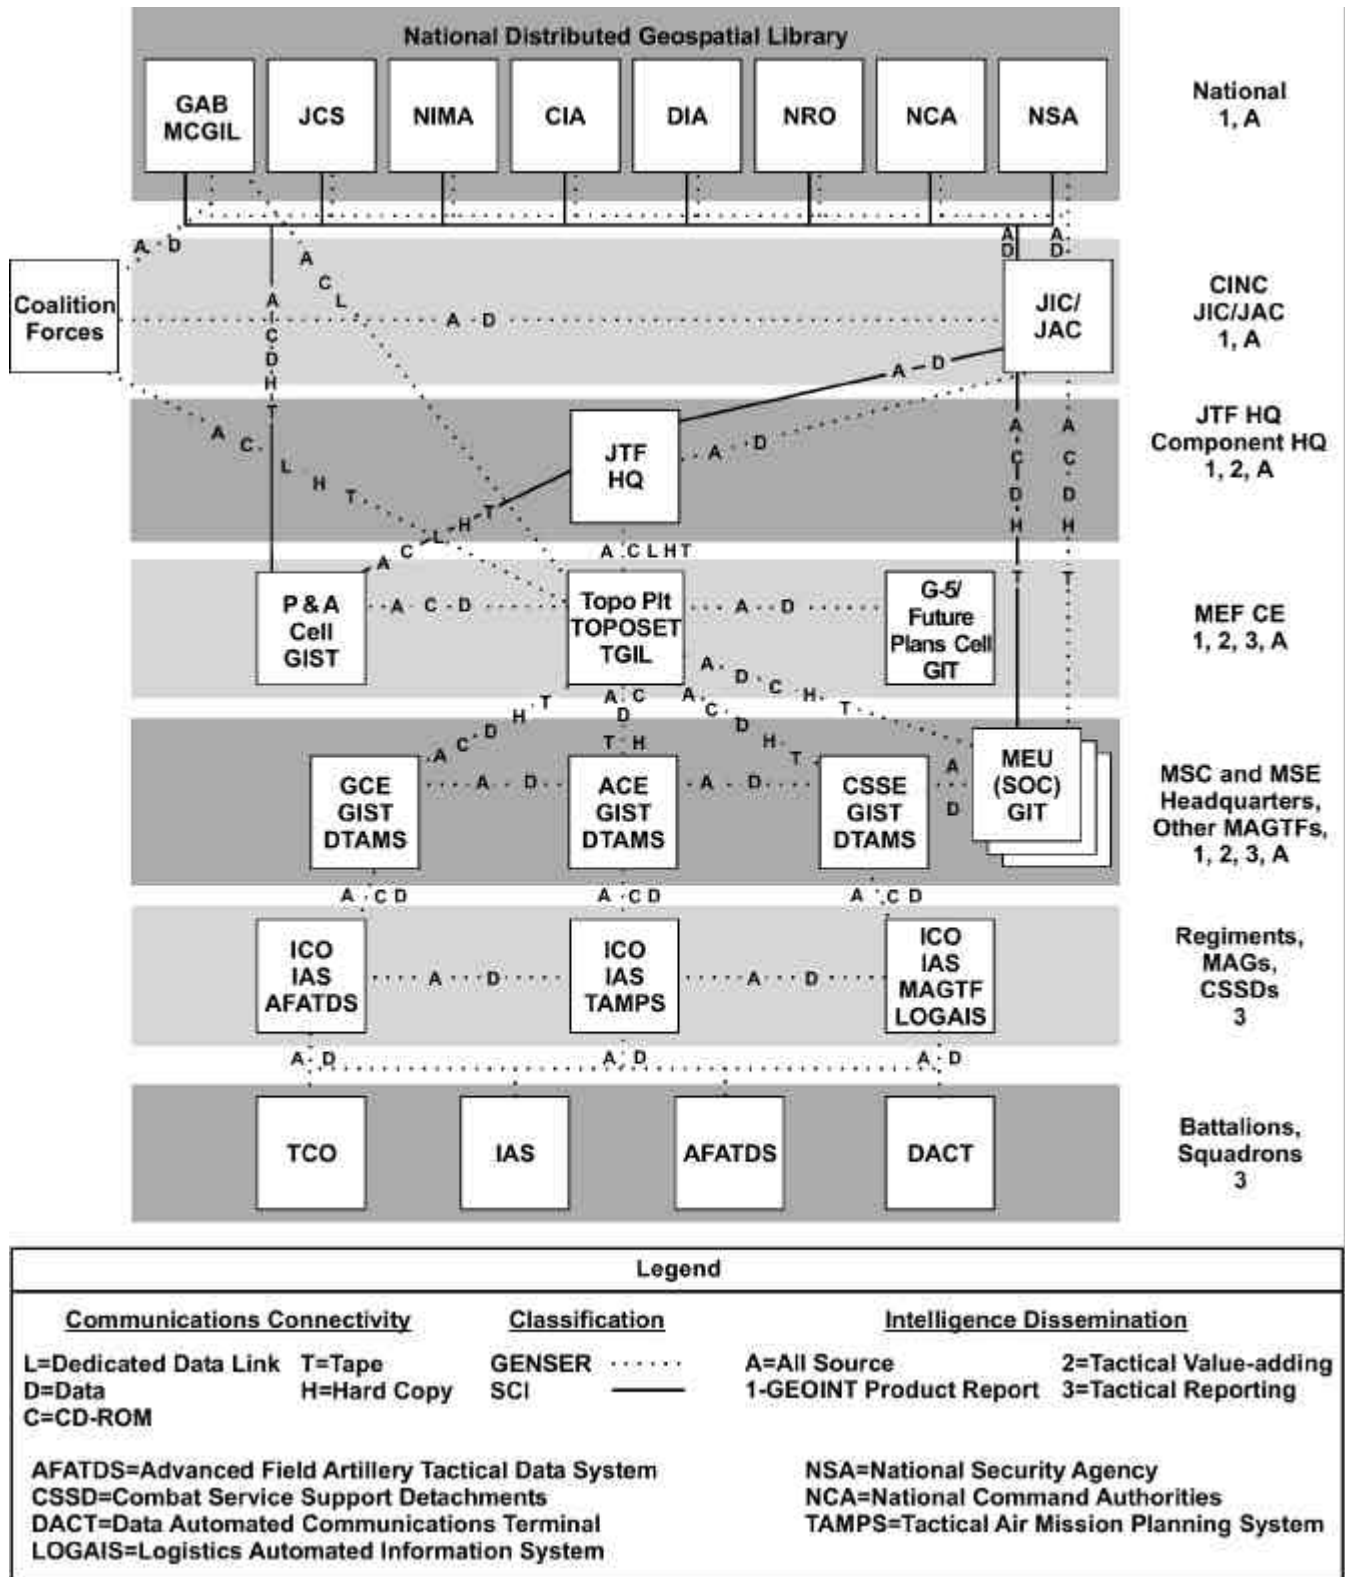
National Distributed Geospatial Library

GAB MCGIL
JCS
NIMA
CIA
DIA
NRO
NCA
NSA

National 1, A

A b
A C L
A C D H T
A D
A D

Coalition Forces
A D
JIC/ JAC

CINC JIC/JAC 1, A

A D
A C L H T
JTF HQ
A D
A C D H T
A C D H T

JTF HQ Component HQ 1, 2, A

A C L H T
A C L H T

P & A Cell GIST
A C D
Topo Plt TOPOSET TGIL
A D
G-5/ Future Plans Cell GIT

MEF CE 1, 2, 3, A

A D C H T
H T
A C D
A C D T H
A C D H T

GCE GIST DTAMS
A D
ACE GIST DTAMS
A D
CSSE GIST DTAMS
A D
MEU (SOC) GIT

MSC and MSE Headquarters, Other MAGTFs, 1, 2, 3, A

A C D
A C D
A C D

ICO IAS AFATDS
A D
ICO IAS TAMPS
A D
ICO IAS MAGTF LOGAIS

Regiments, MAGs, CSSDs 3

A D
A D
A D

TCO
IAS
AFATDS
DACT

Battalions, Squadrons 3

Legend

Communications Connectivity
L=Dedicated Data Link
D=Data
C=CD-ROM
T=Tape
H=Hard Copy

Classification
GENSER
SCI

Intelligence Dissemination
A=All Source
1-GEOINT Product Report
2=Tactical Value-adding
3=Tactical Reporting

AFATDS=Advanced Field Artillery Tactical Data System
CSSD=Combat Service Support Detachments
DACT=Data Automated Communications Terminal
LOGAIS=Logistics Automated Information System

NSA=National Security Agency
NCA=National Command Authorities
TAMPS=Tactical Air Mission Planning System